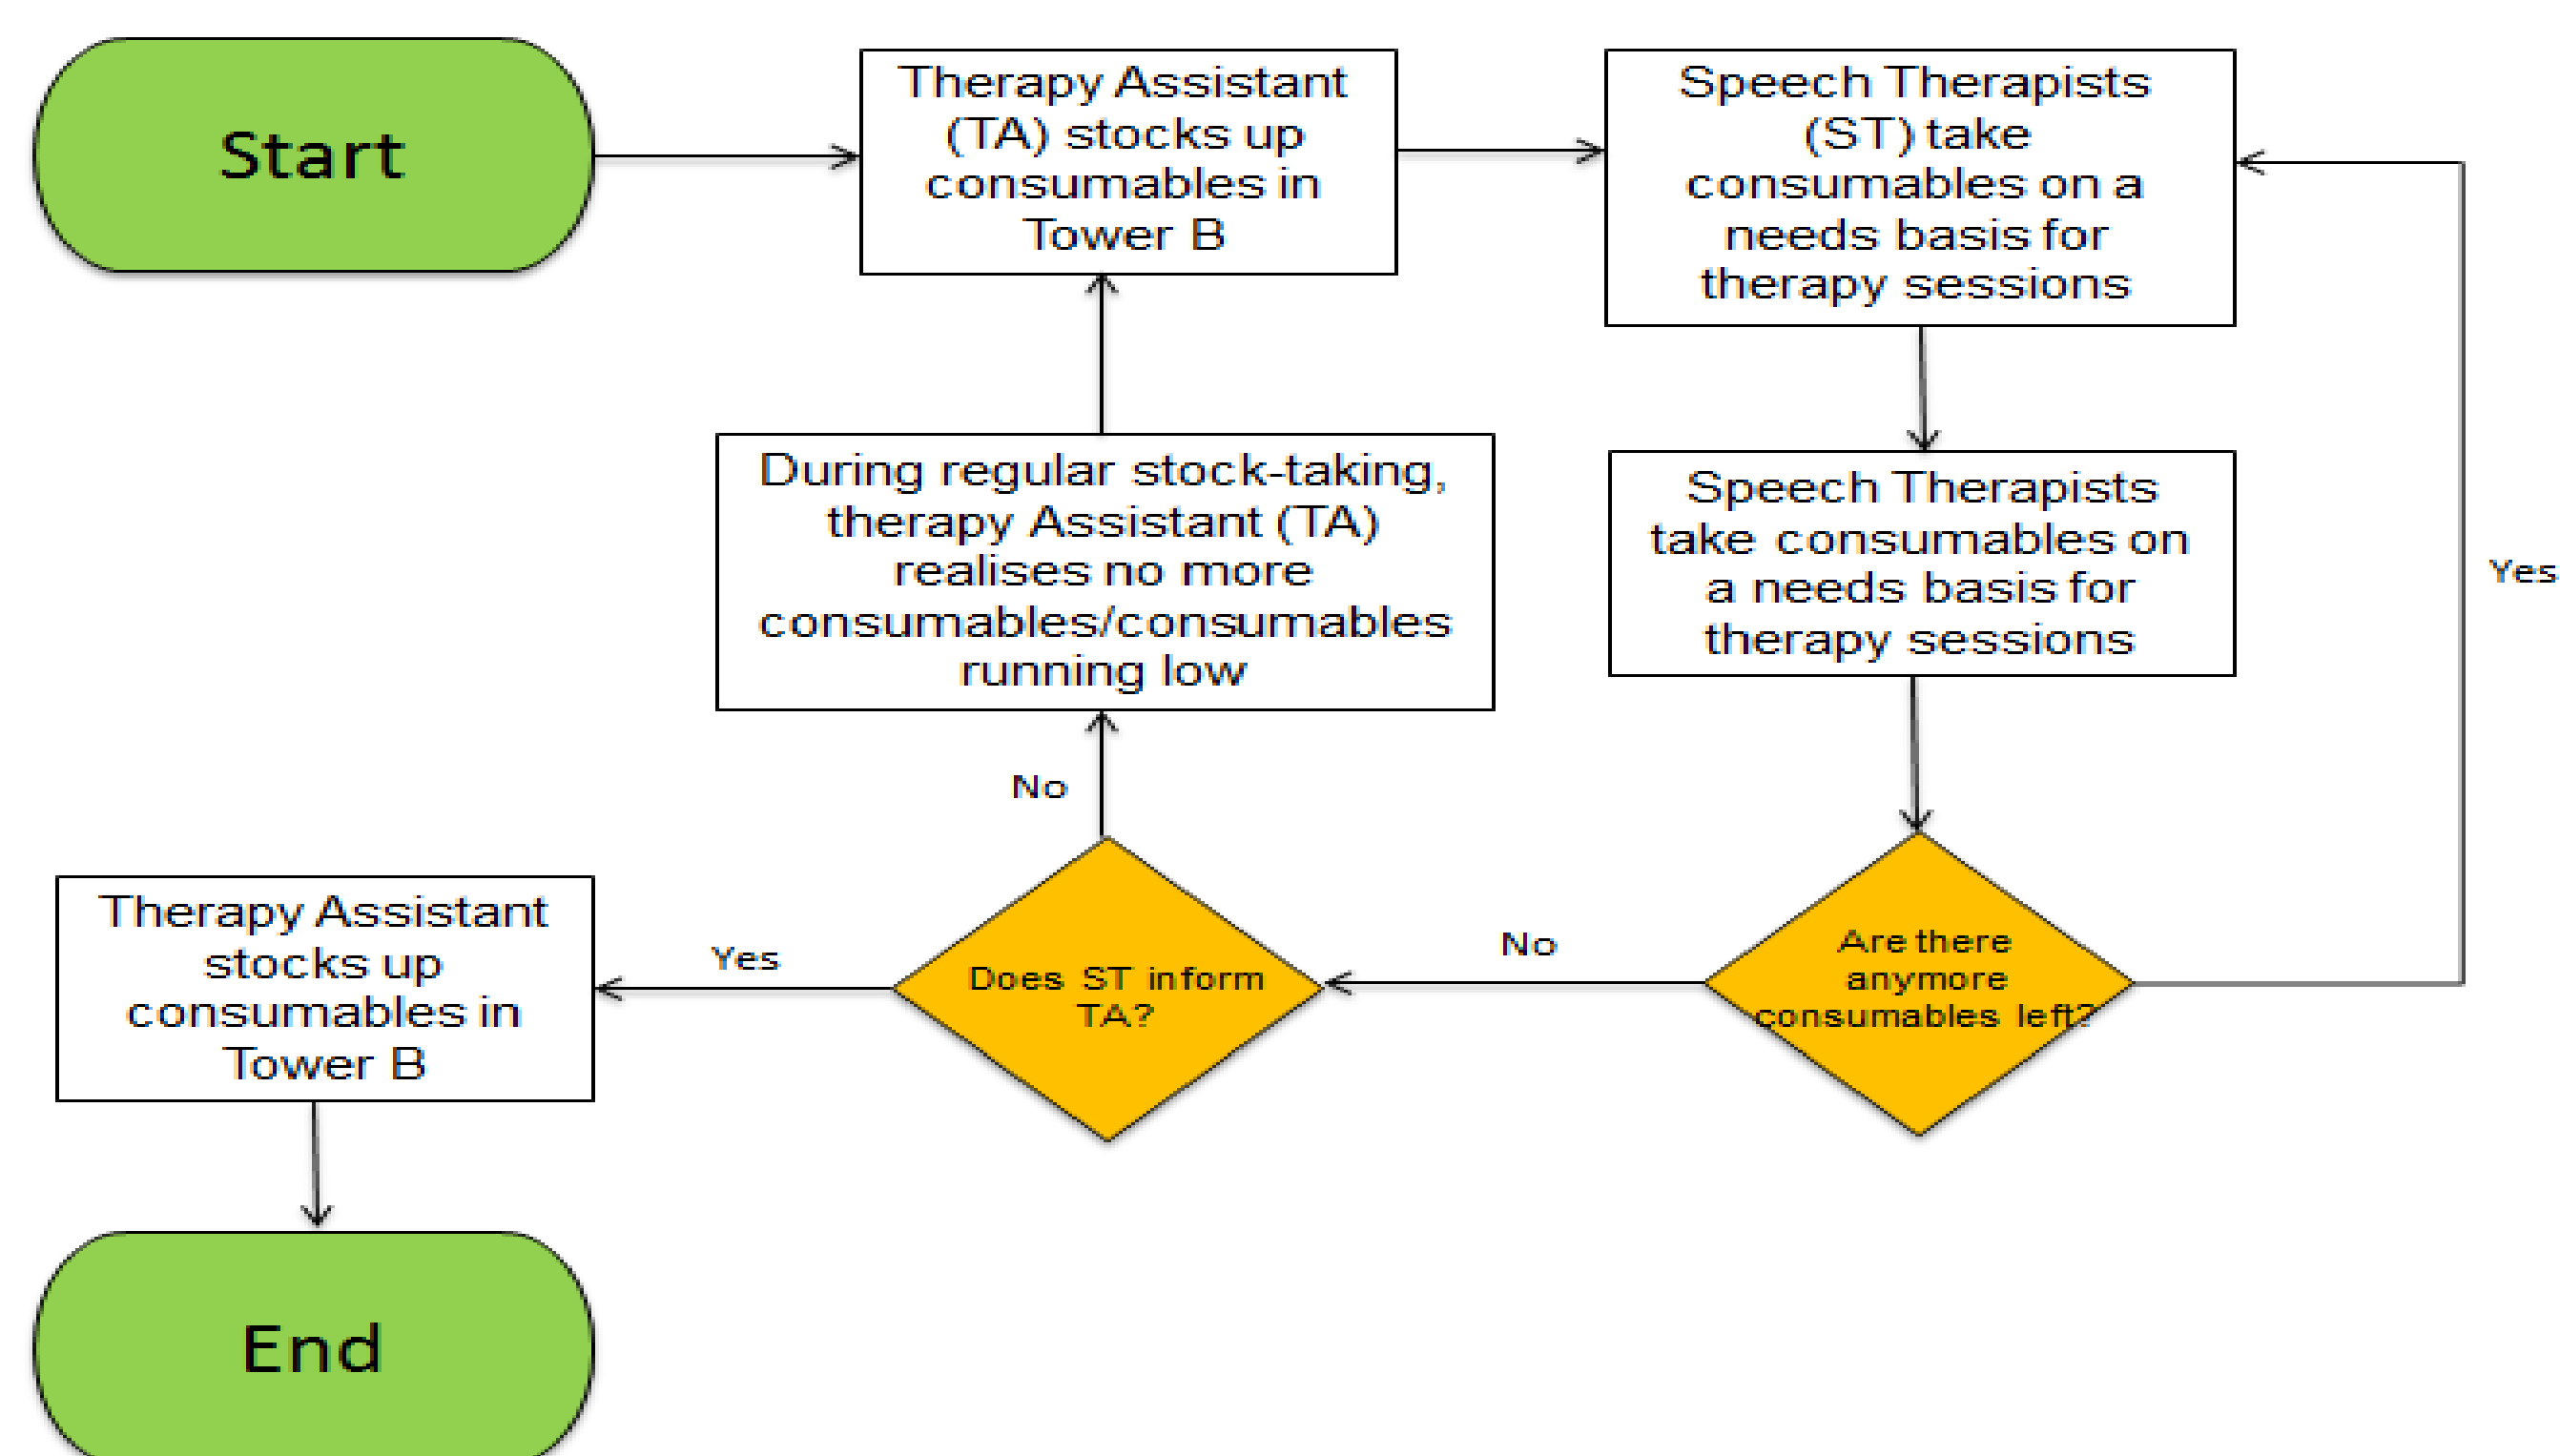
Start

Therapy Assistant (TA) stocks up consumables in Tower B

Speech Therapists (ST) take consumables on a needs basis for therapy sessions

During regular stock-taking, therapy Assistant (TA) realises no more consumables/consumables running low

Speech Therapists take consumables on a needs basis for therapy sessions

Yes

No

Therapy Assistant stocks up consumables in Tower B

Yes

Does ST inform TA?

No

Are there anymore consumables left?

End